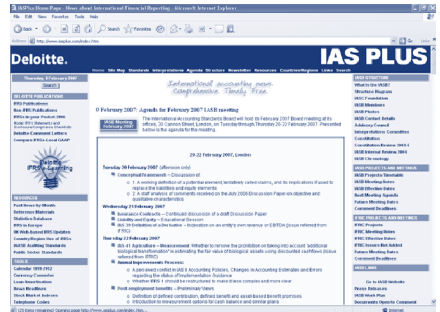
IASPlus Home Page - News about International Financial Reporting - Microsoft Internet Explorer
File Edit View Favorites Tools Help
Back Search Favorites
Address http://www.iasplus.com/index.htm
Deloitte.
IAS PLUS
Home Site Map Standards Interpretations Agenda Structure Newsletters Resources Countries/Regions Links Search
Thursday, 8 February 2007
Search
DELOITTE PUBLICATIONS
IFRS Publications
Non-IFRS Publications
IFRSs in your Pocket 2006
Model IFRS Financial Statements
Deloitte Comment Letters
Compare IFRSs-Local GAAP
International accounting news.
Comprehensive. Timely. Free.
0 February 2007: Agenda for February 2007 IASB meeting
IASB Meeting February 2007
The International Accounting Standards Board will hold its February 2007 Board meeting at its offices, 30 Cannon Street, London, on Tuesday through Thursday 20-22 February 2007. Presented below is the agenda for the meeting.
20-22 February 2007, London
Tuesday 20 February 2007 (Afternoon only)
Conceptual framework – Discussion of
Wednesday 21 February 2007
Business Combinations – Continued discussion of a draft Discussion Paper
Liability and Equity – Education Session
IAS 39 Definition of a derivative – Education on an entity's own revenue or EBITDA
Thursday 22 February 2007
IAS 41 Agriculture – Measurement
Annual Improvements Process
Post-employment benefits – Preliminary Views
RESOURCES
Electronic Library
Reference Materials
Statistics Database
IFRS in Europe
UK Web-based IFRS Updates
Country/Region Use of IFRSs
IASB Auditing Standards
Public Sector Standards
TOOLS
Calendar 1900-2100
Currency Converter
Loan Amortization
News Headlines
Stock Market Indexes
Telephone Codes
IASB STRUCTURE
What is the IASB?
Structure Diagram
IASC Foundation
IASB Members
IASB Staff
IASB Contact Details
Advisory Council
Interpretations Committee
Constitution
Constitution Review 2004-5
IASB Meeting Minutes
IASB Chronology
IASB PROJECTS AND MEETINGS
IASB Projects Timetable
IASB Meeting Notes
IASB Effective Dates
Audit Meeting Agenda
Future Meeting Dates
Comment Deadlines
IFRIC PROJECTS AND MEETINGS
IFRIC Projects
IFRIC Meeting Notes
IFRIC Effective Dates
IFRIC Meeting Agenda
Future Meeting Dates
Comment Deadlines
IASB LINKS
Go to IASB Website
Press Releases
IASB Work Plan
Documents Sent to Comment
Internet